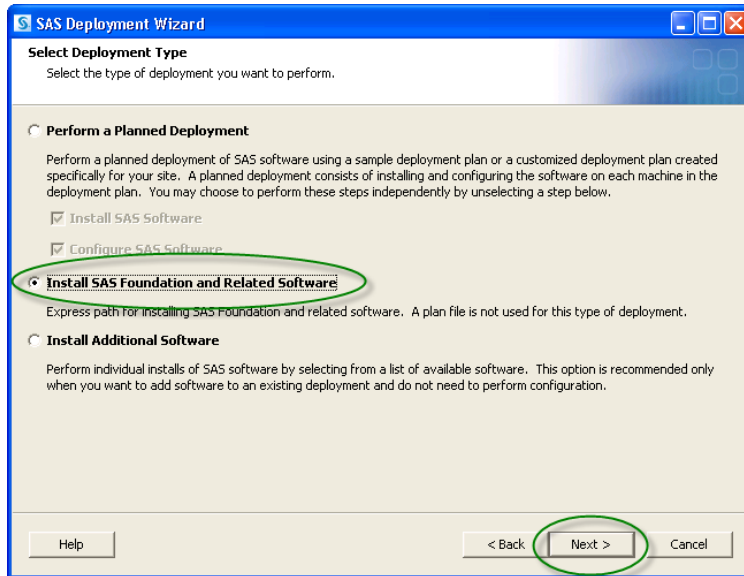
SAS Deployment Wizard

Select Deployment Type

Select the type of deployment you want to perform.

Perform a Planned Deployment

Perform a planned deployment of SAS software using a sample deployment plan or a customized deployment plan created specifically for your site. A planned deployment consists of installing and configuring the software on each machine in the deployment plan. You may choose to perform these steps independently by unselecting a step below.

Install SAS Software

Configure SAS Software

Install SAS Foundation and Related Software

Express path for installing SAS Foundation and related software. A plan file is not used for this type of deployment.

Install Additional Software

Perform individual installs of SAS software by selecting from a list of available software. This option is recommended only when you want to add software to an existing deployment and do not need to perform configuration.

Help

< Back

Next >

Cancel